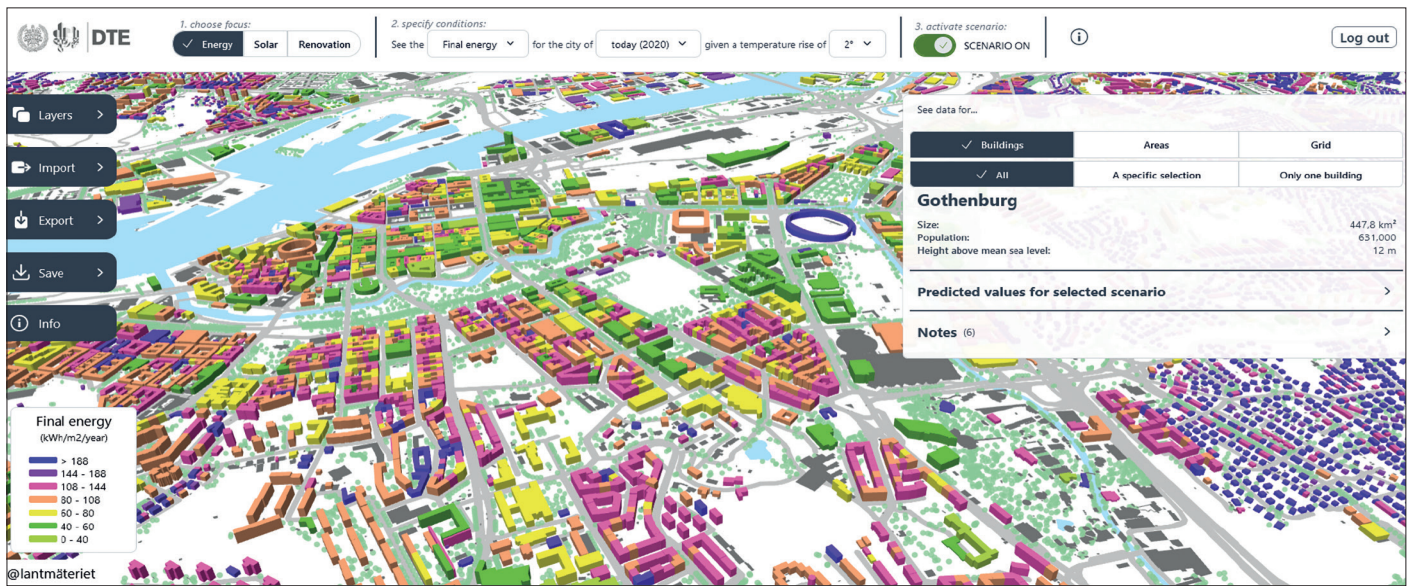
DTE

1. choose focus:
Energy
Solar
Renovation

2. specify conditions:
See the Final energy for the city of today (2020) given a temperature rise of 2°

3. activate scenario:
SCENARIO ON

Log out

Layers
Import
Export
Save
Info

See data for...
Buildings
Areas
Grid
All
A specific selection
Only one building

Gothenburg
Size: 447,8 km²
Population: 631,000
Height above mean sea level: 12 m

Predicted values for selected scenario

Notes (6)

Final energy
(kWh/m2/year)
> 188
144 - 188
108 - 144
80 - 108
60 - 80
40 - 60
0 - 40

@lantmäteriet